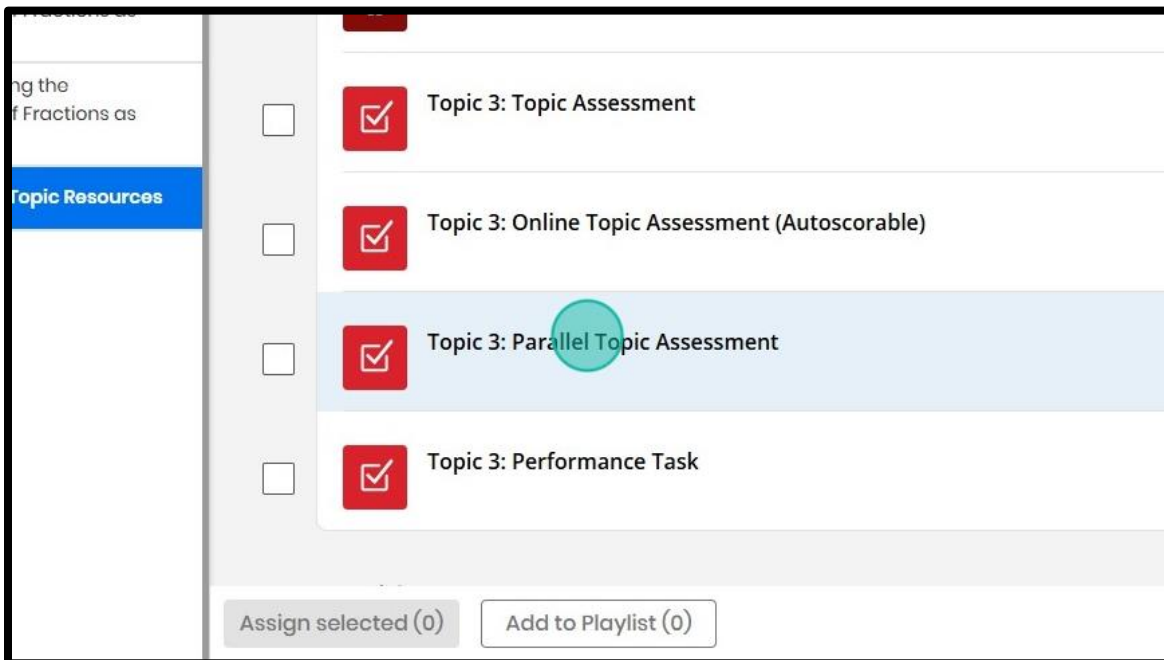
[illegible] Fractions as

ng the
f Fractions as

Topic Resources

Topic 3: Topic Assessment

Topic 3: Online Topic Assessment (Autoscorable)

Topic 3: Parallel Topic Assessment

Topic 3: Performance Task

Assign selected (0)

Add to Playlist (0)